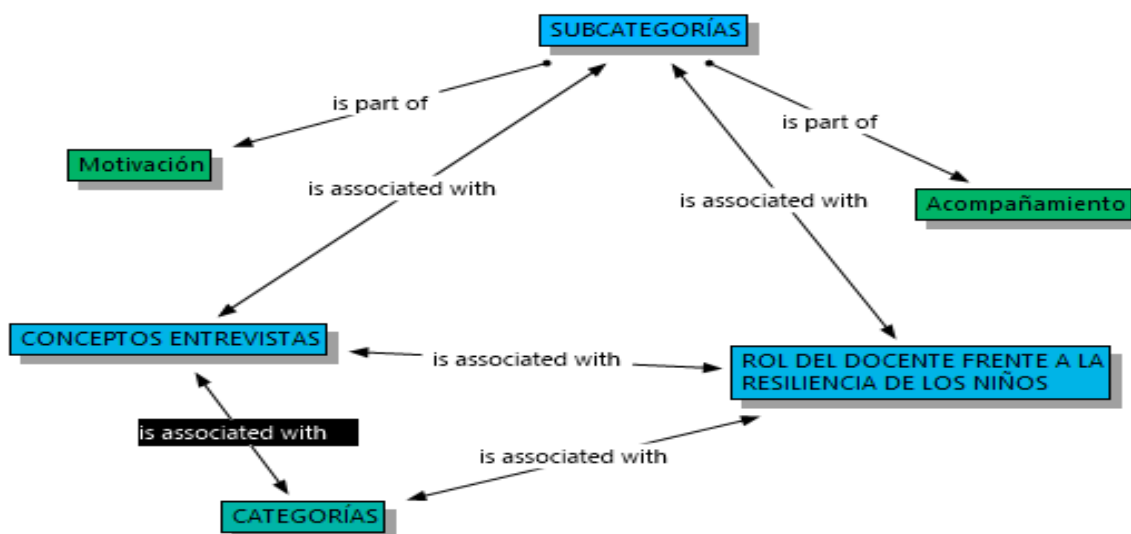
SUBCATEGORÍAS

is part of

Motivación

is associated with

is associated with

is part of

Acompañamiento

CONCEPTOS ENTREVISTAS

is associated with

ROL DEL DOCENTE FRENTE A LA RESILIENCIA DE LOS NIÑOS

is associated with

is associated with

CATEGORÍAS